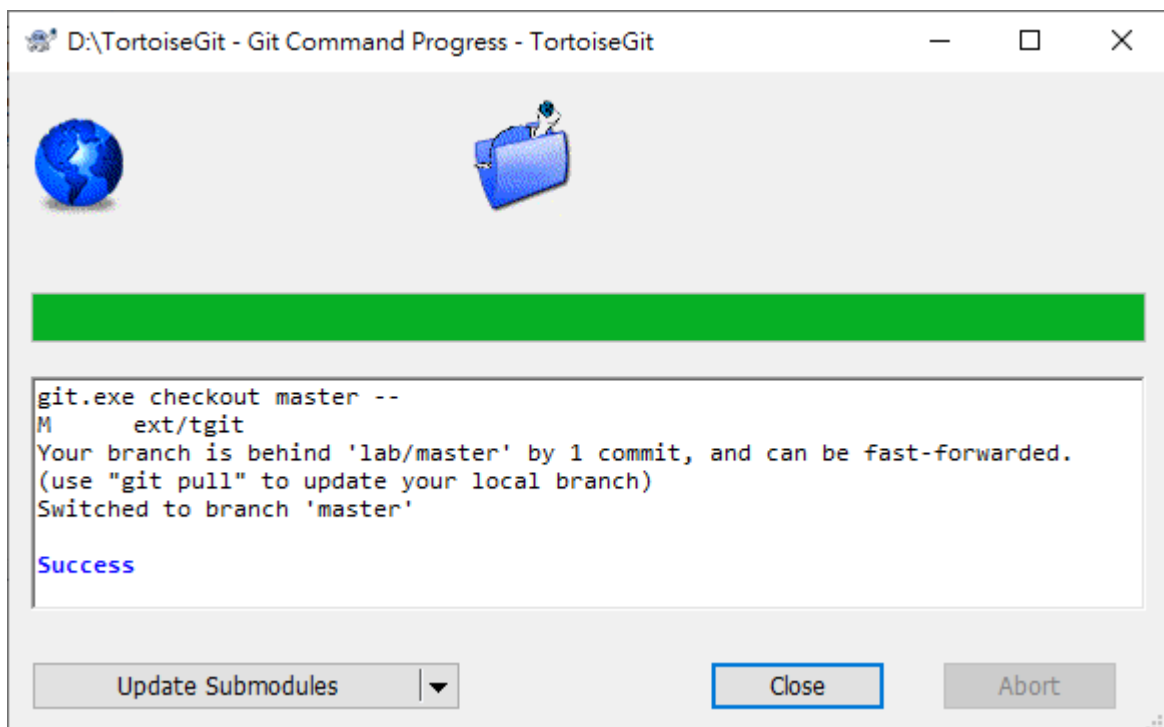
D:\TortoiseGit - Git Command Progress - TortoiseGit

git.exe checkout master --
M       ext/tgit
Your branch is behind 'lab/master' by 1 commit, and can be fast-forwarded.
(use "git pull" to update your local branch)
Switched to branch 'master'

Success

Update Submodules

Close

Abort